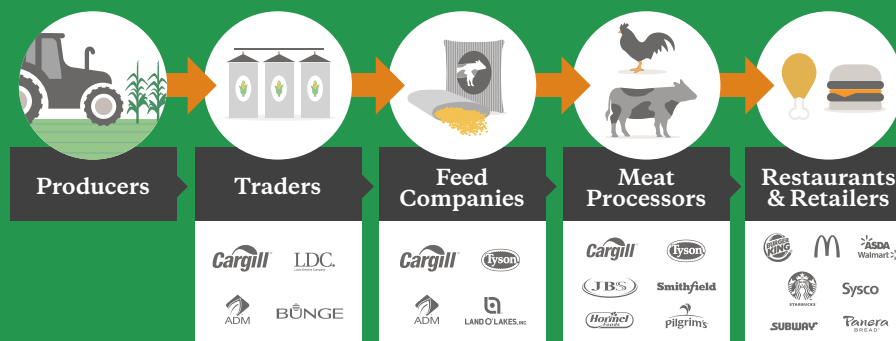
Producers

Traders

Cargill LDC. Louis Dreyfus Company
ADM BUNGE

Feed Companies

Cargill Tyson
ADM LAND O'LAKES, INC

Meat Processors

Cargill Tyson
JBS Smithfield
Hormel Foods Pilgrim's

Restaurants & Retailers

BURGER KING ASDA Walmart
STARBUCKS Sysco
SUBWAY Panera BREAD